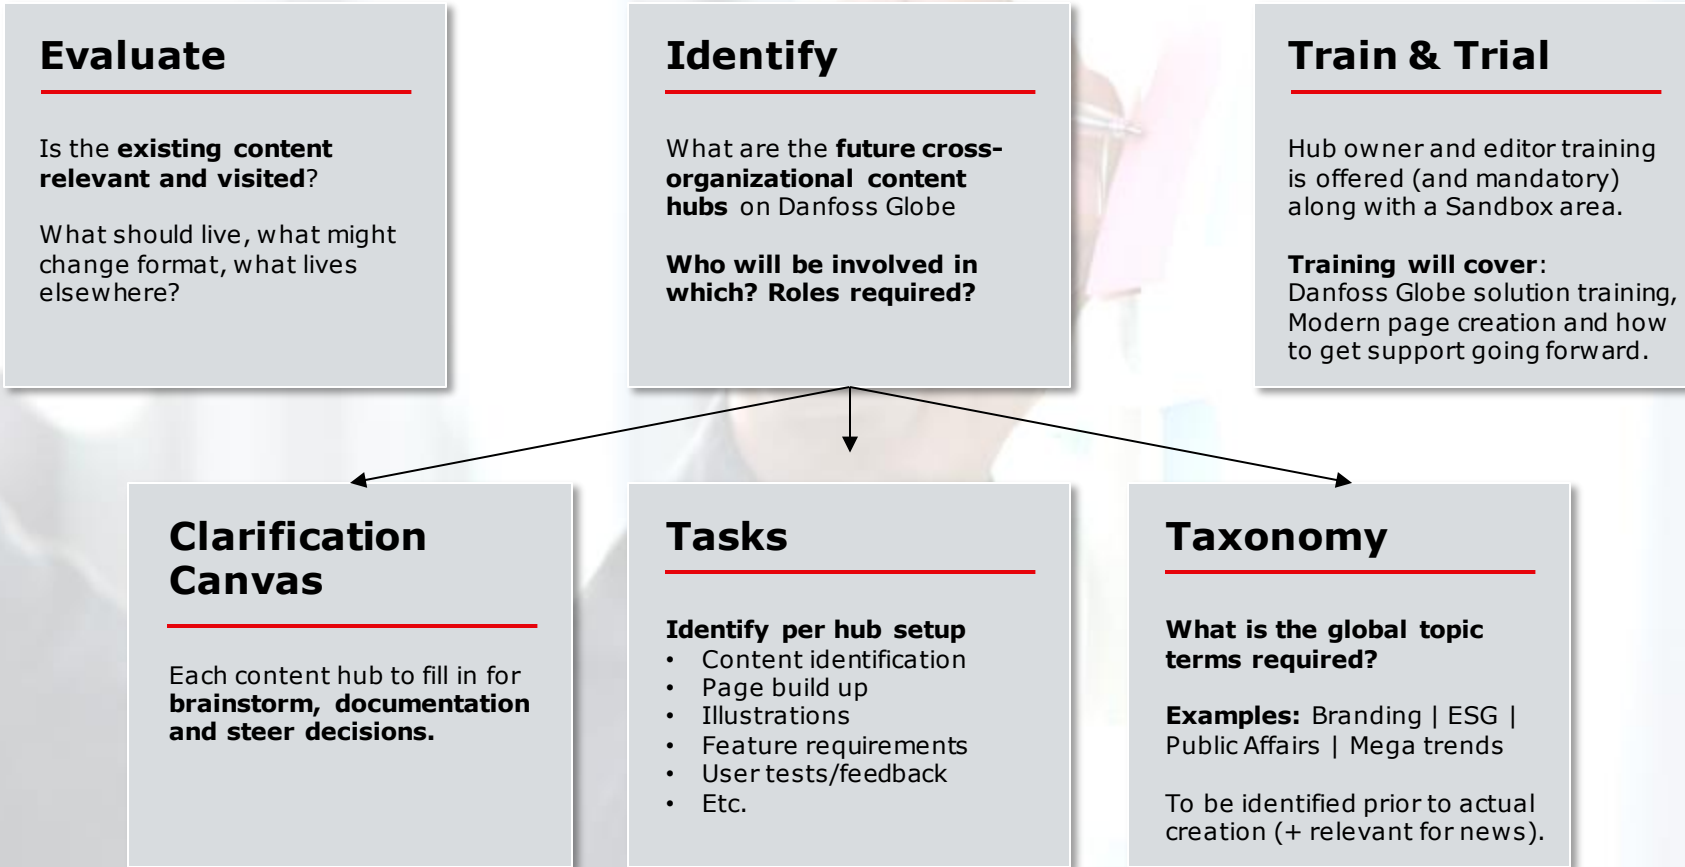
Evaluate

Is the existing content relevant and visited?

What should live, what might change format, what lives elsewhere?

Identify

What are the future cross-organizational content hubs on Danfoss Globe

Who will be involved in which? Roles required?

Train & Trial

Hub owner and editor training is offered (and mandatory) along with a Sandbox area.

Training will cover: Danfoss Globe solution training, Modern page creation and how to get support going forward.

Clarification Canvas

Each content hub to fill in for brainstorm, documentation and steer decisions.

Tasks

Identify per hub setup
• Content identification
• Page build up
• Illustrations
• Feature requirements
• User tests/feedback
• Etc.

Taxonomy

What is the global topic terms required?

Examples: Branding | ESG | Public Affairs | Mega trends

To be identified prior to actual creation (+ relevant for news).